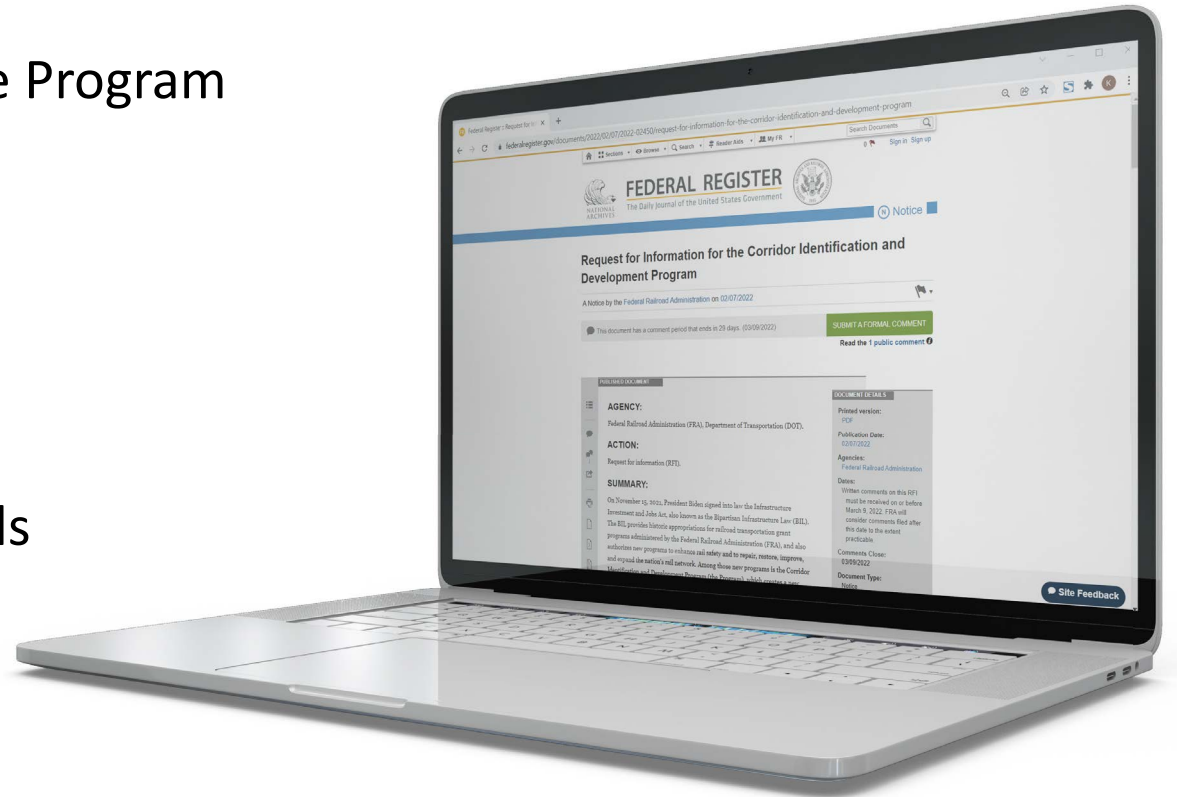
e Program

ls

Federal Register :: Request for Inf ×

federalregister.gov/documents/2022/02/07/2022-02450/request-for-information-for-the-corridor-identification-and-development-program

Sections · Browse · Search · Reader Aids · My FR

Search Documents

0 Sign in Sign up

NATIONAL ARCHIVES

FEDERAL REGISTER

The Daily Journal of the United States Government

N Notice

Request for Information for the Corridor Identification and Development Program

A Notice by the Federal Railroad Administration on 02/07/2022

This document has a comment period that ends in 29 days. (03/09/2022)

SUBMIT A FORMAL COMMENT

Read the 1 public comment

PUBLISHED DOCUMENT

AGENCY:

Federal Railroad Administration (FRA), Department of Transportation (DOT).

ACTION:

Request for information (RFI).

SUMMARY:

On November 15, 2021, President Biden signed into law the Infrastructure Investment and Jobs Act, also known as the Bipartisan Infrastructure Law (BIL). The BIL provides historic appropriations for railroad transportation grant programs administered by the Federal Railroad Administration (FRA), and also authorizes new programs to enhance rail safety and to repair, restore, improve, and expand the nation's rail network. Among those new programs is the Corridor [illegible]

DOCUMENT DETAILS

Printed version:
PDF

Publication Date:
02/07/2022

Agencies:
Federal Railroad Administration

Dates:
Written comments on this RFI must be received on or before March 9, 2022. FRA will consider comments filed after this date to the extent practicable.

Comments Close:
03/09/2022

Document Type:
Notice

Site Feedback